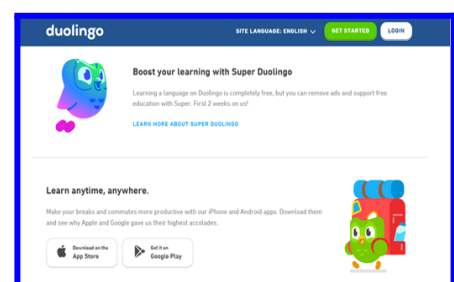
duolingo

SITE LANGUAGE: ENGLISH

GET STARTED

LOGIN

Boost your learning with Super Duolingo

Learning a language on Duolingo is completely free, but you can remove ads and support free education with Super. First 2 weeks on us!

LEARN MORE ABOUT SUPER DUOLINGO

Learn anytime, anywhere.

Make your breaks and commutes more productive with our iPhone and Android apps. Download them and see why Apple and Google gave us their highest accolades.

Download on the App Store

Get it on Google Play